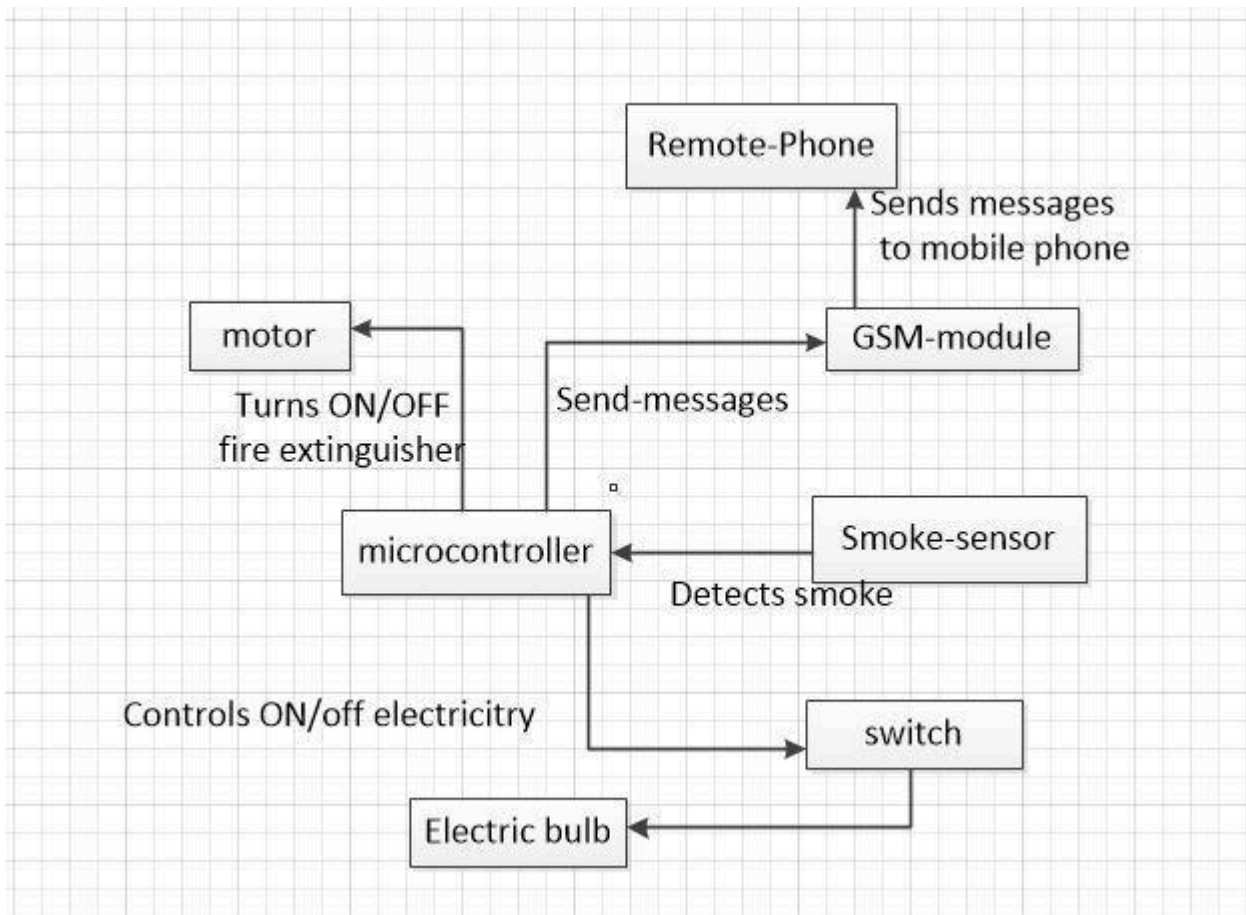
Remote-Phone

Sends messages to mobile phone

motor

GSM-module

Turns ON/OFF fire extinguisher

Send-messages

microcontroller

Smoke-sensor

Detects smoke

Controls ON/off electricitry

switch

Electric bulb